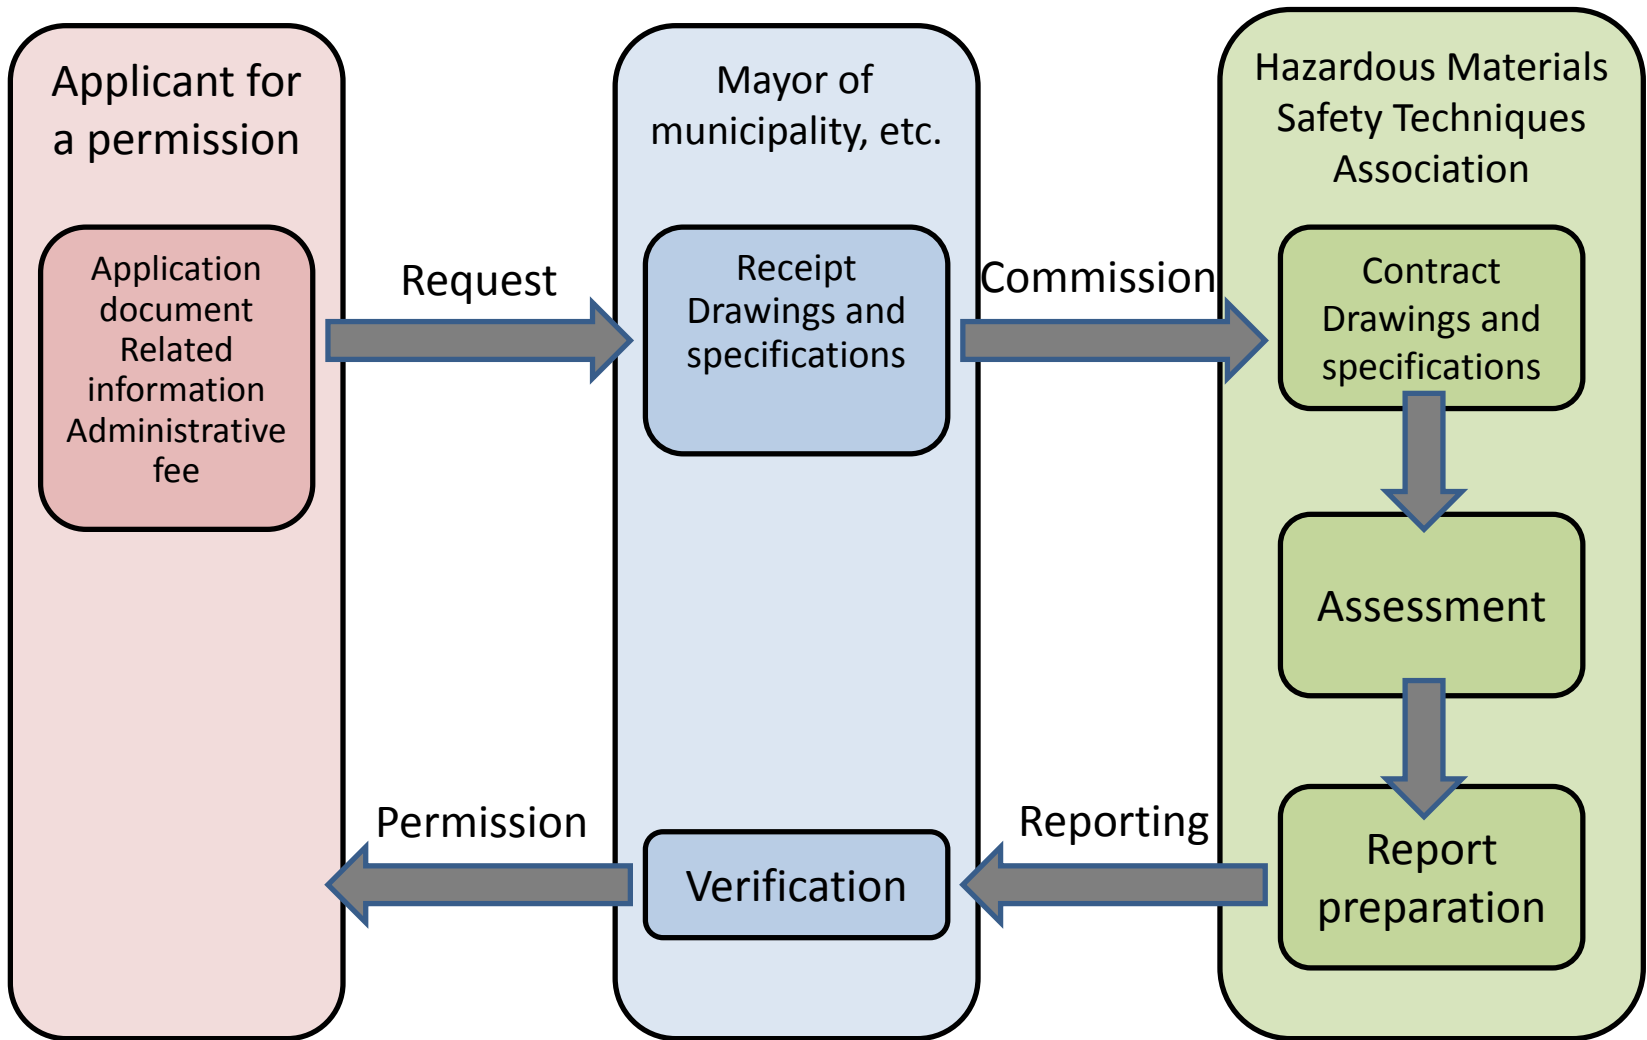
Applicant for a permission

Application document
Related information
Administrative fee

Request

Mayor of municipality, etc.

Receipt
Drawings and specifications

Commission

Hazardous Materials Safety Techniques Association

Contract
Drawings and specifications

Assessment

Report preparation

Reporting

Verification

Permission